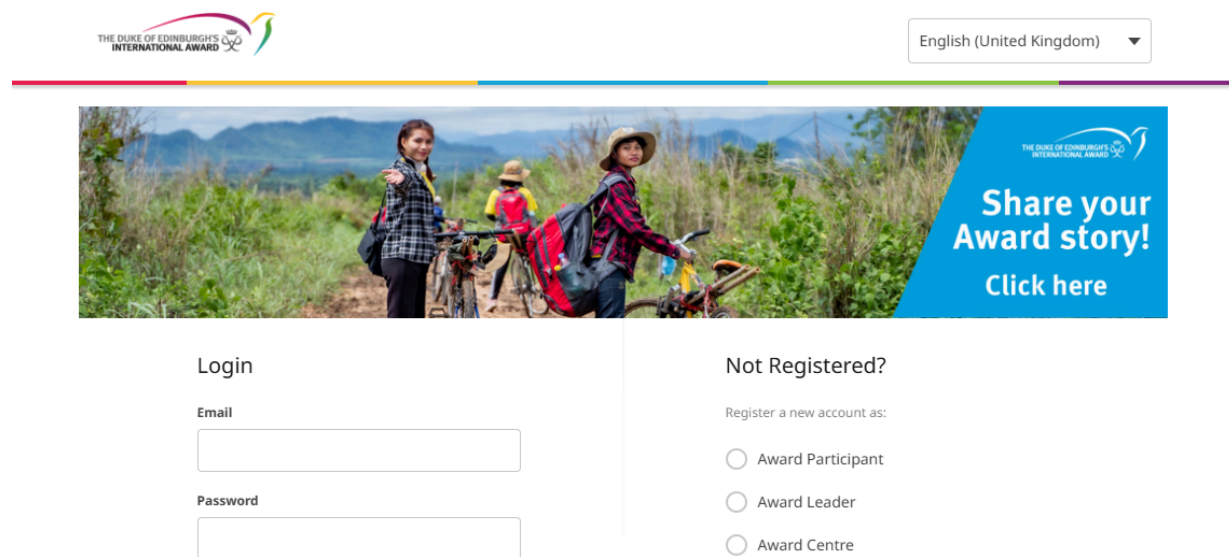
THE DUKE OF EDINBURGH'S INTERNATIONAL AWARD

English (United Kingdom)

THE DUKE OF EDINBURGH'S INTERNATIONAL AWARD

Share your Award story!

Click here

Login

Email

Password

Not Registered?

Register a new account as:

Award Participant

Award Leader

Award Centre